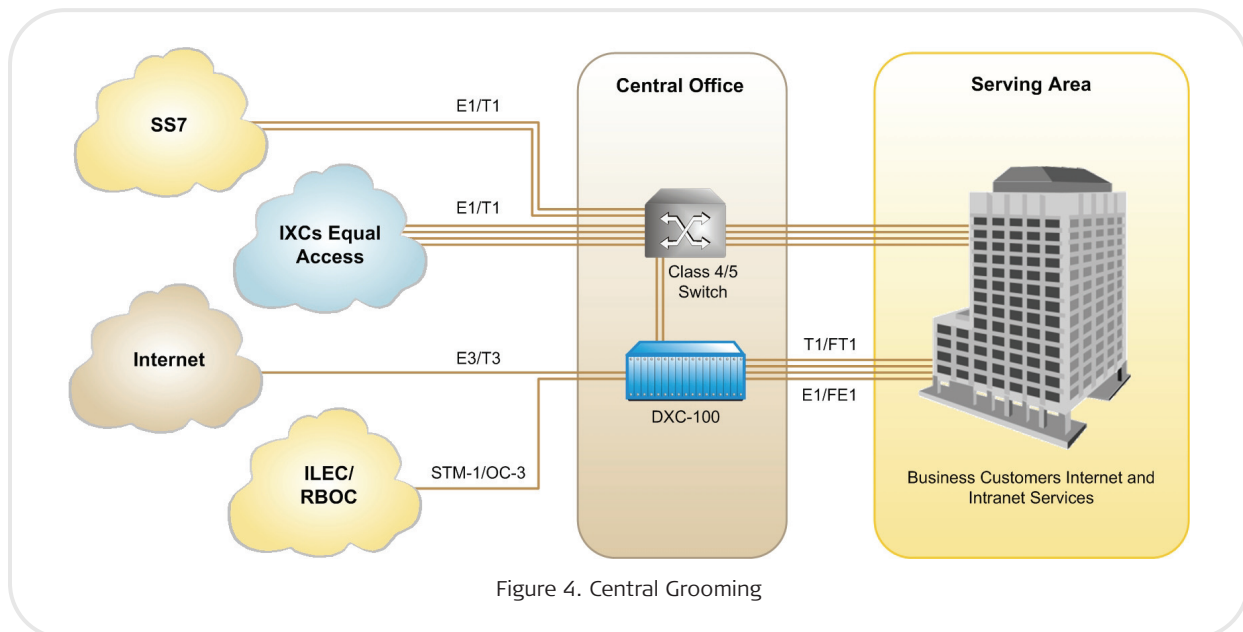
SS7

E1/T1

Central Office

Serving Area

IXCs Equal Access

E1/T1

Class 4/5 Switch

Internet

E3/T3

T1/FT1

DXC-100

E1/FE1

ILEC/ RBOC

STM-1/OC-3

Business Customers Internet and Intranet Services

Figure 4. Central Grooming